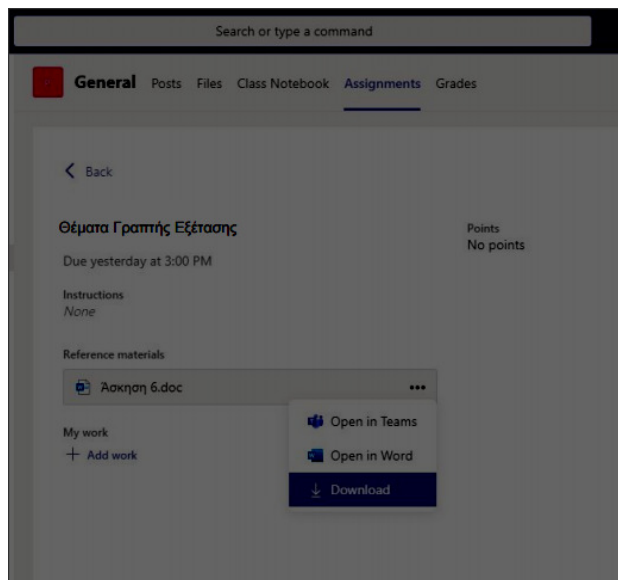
Search or type a command

General Posts Files Class Notebook Assignments Grades

Back

Θέματα Γραπτής Εξέτασης

Due yesterday at 3:00 PM

Instructions
None

Reference materials

Άσκηση 6.doc

My work
+ Add work

Open in Teams
Open in Word
Download

Points
No points